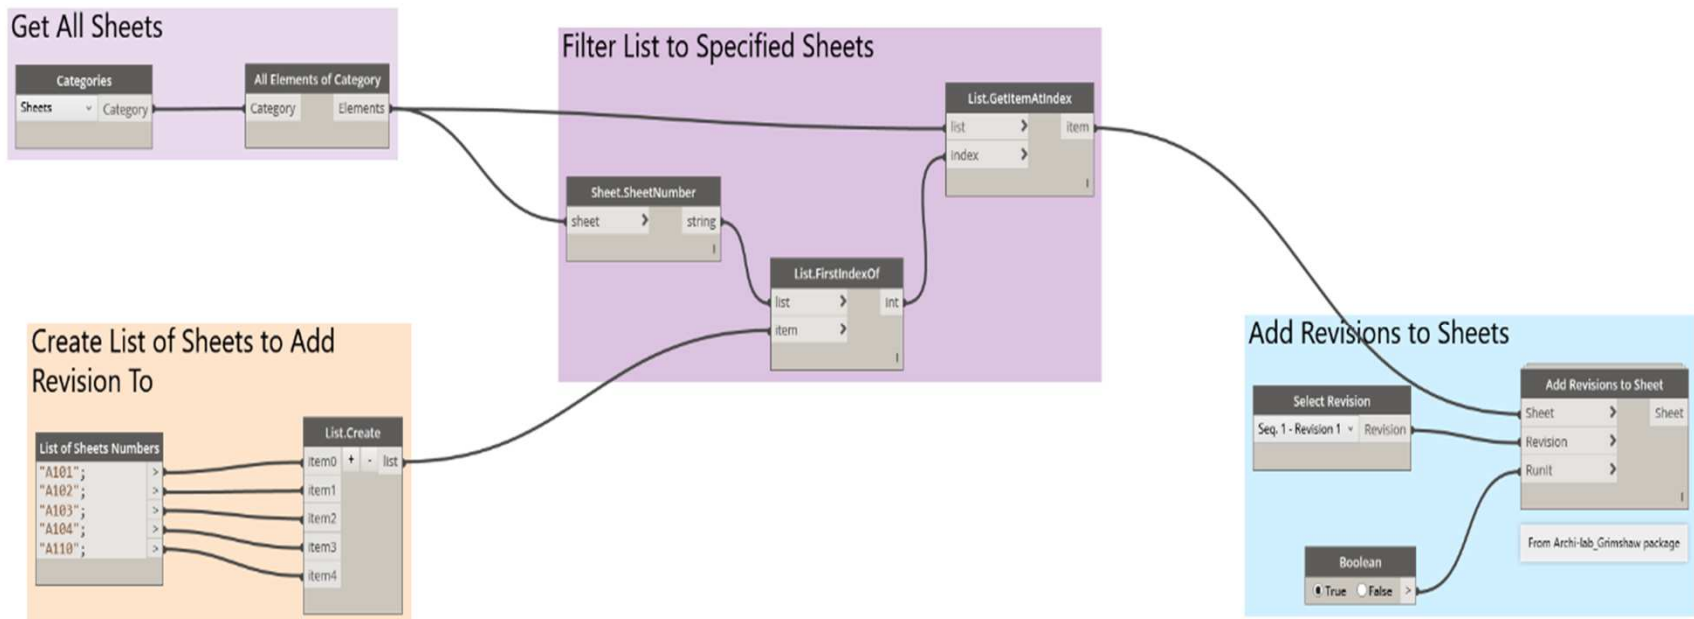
Get All Sheets

Categories
Sheets
Category

All Elements of Category
Category
Elements

Filter List to Specified Sheets

List.GetItemAtIndex
list >
index >
item

Sheet.SheetNumber
sheet >
string

List.FirstIndexOf
list >
item >
int

Create List of Sheets to Add Revision To

List of Sheets Numbers
"A101";
"A102";
"A103";
"A104";
"A110";

List.Create
item0
+
-
list
item1
item2
item3
item4

Add Revisions to Sheets

Select Revision
Seq. 1 - Revision 1
Revision

Add Revisions to Sheet
Sheet >
Revision >
RunIt >
Sheet

From Archi-lab_Grimshaw package

Boolean
True
False
>